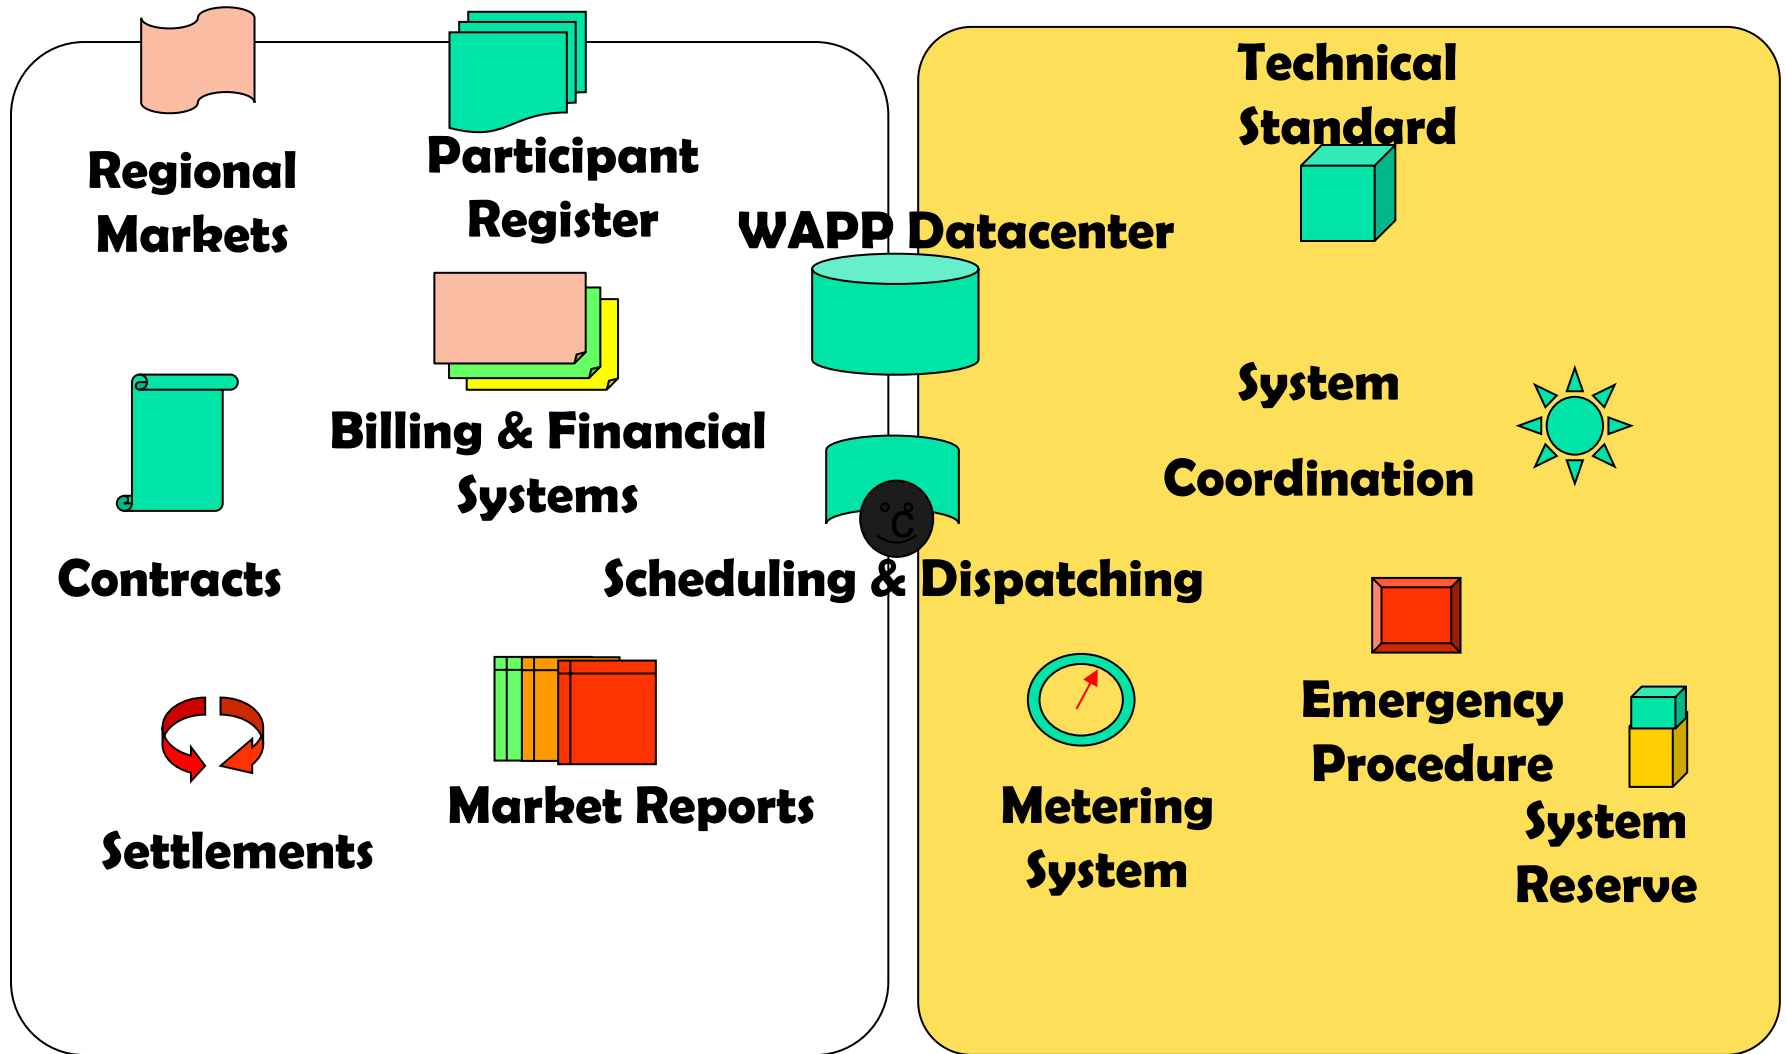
Regional Markets

Participant Register

Technical Standard

WAPP Datacenter

Billing & Financial Systems

System

Coordination

Contracts

Scheduling & Dispatching

Emergency Procedure

Metering System

System Reserve

Market Reports

Settlements